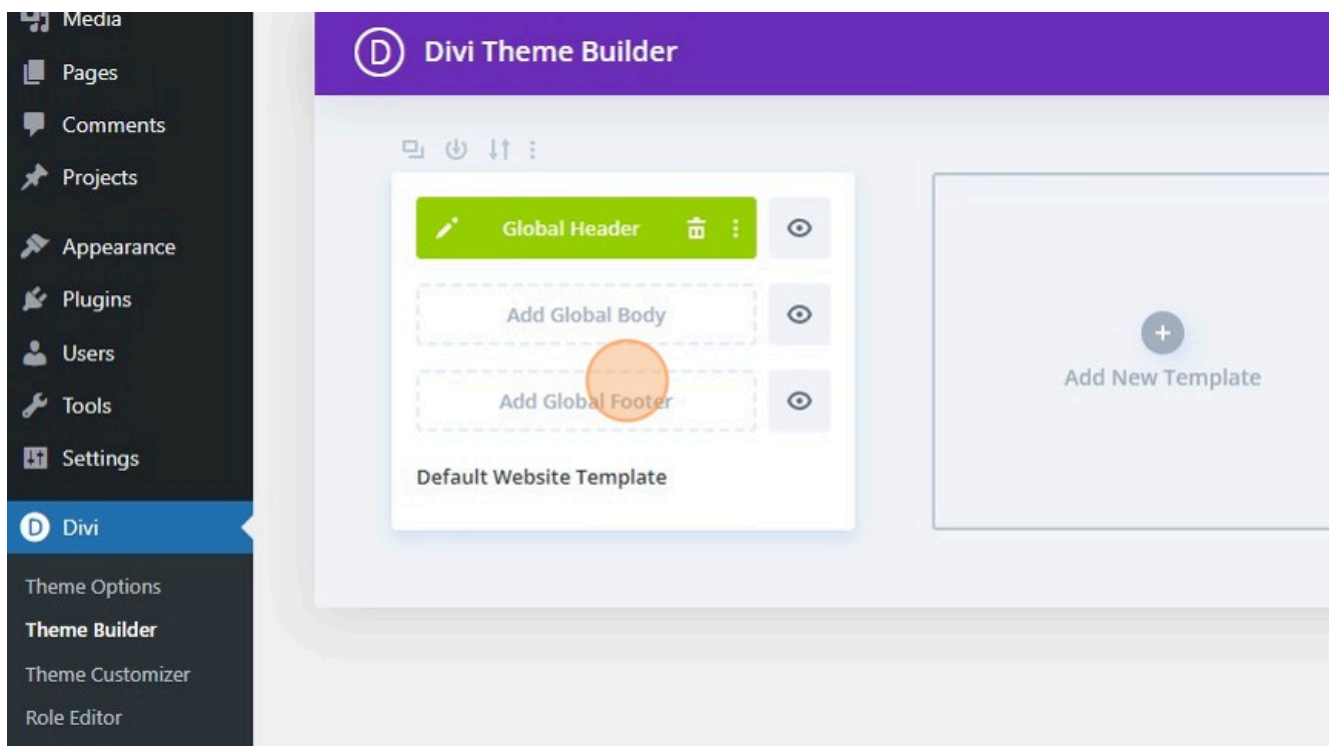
Media
Pages
Comments
Projects
Appearance
Plugins
Users
Tools
Settings
Divi
Theme Options
Theme Builder
Theme Customizer
Role Editor

Divi Theme Builder

Global Header
Add Global Body
Add Global Footer
Default Website Template

Add New Template